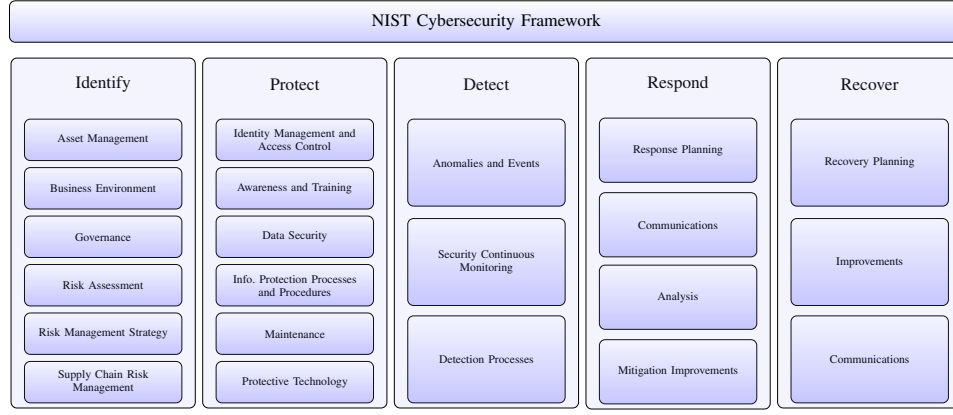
NIST Cybersecurity Framework

Identify

Asset Management

Business Environment

Governance

Risk Assessment

Risk Management Strategy

Supply Chain Risk Management

Protect

Identity Management and Access Control

Awareness and Training

Data Security

Info. Protection Processes and Procedures

Maintenance

Protective Technology

Detect

Anomalies and Events

Security Continuous Monitoring

Detection Processes

Respond

Response Planning

Communications

Analysis

Mitigation Improvements

Recover

Recovery Planning

Improvements

Communications